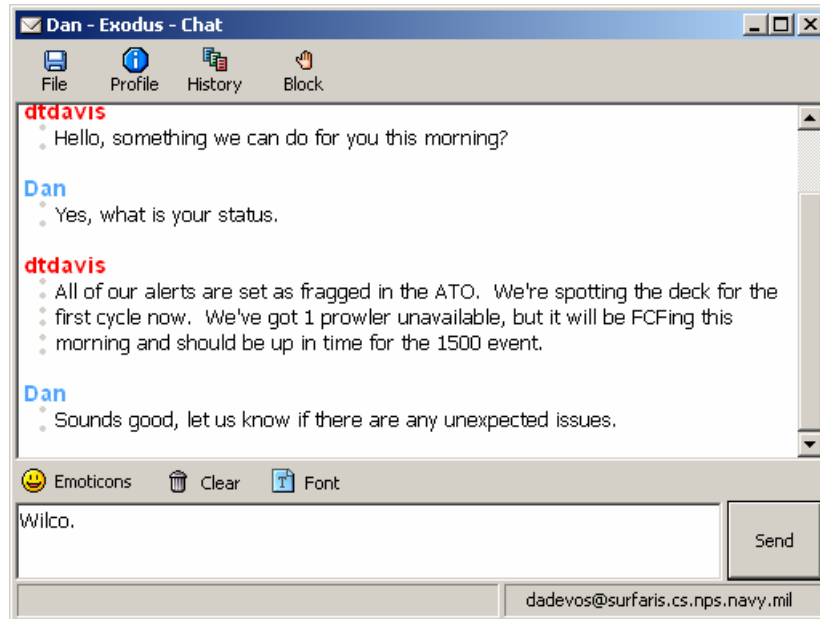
Dan - Exodus - Chat

File Profile History Block

dtdavis
Hello, something we can do for you this morning?

Dan
Yes, what is your status.

dtdavis
All of our alerts are set as fragged in the ATO. We're spotting the deck for the first cycle now. We've got 1 prowler unavailable, but it will be FCFing this morning and should be up in time for the 1500 event.

Dan
Sounds good, let us know if there are any unexpected issues.

Emoticons Clear Font

Wilco.

Send

dadevos@surfaris.cs.nps.navy.mil